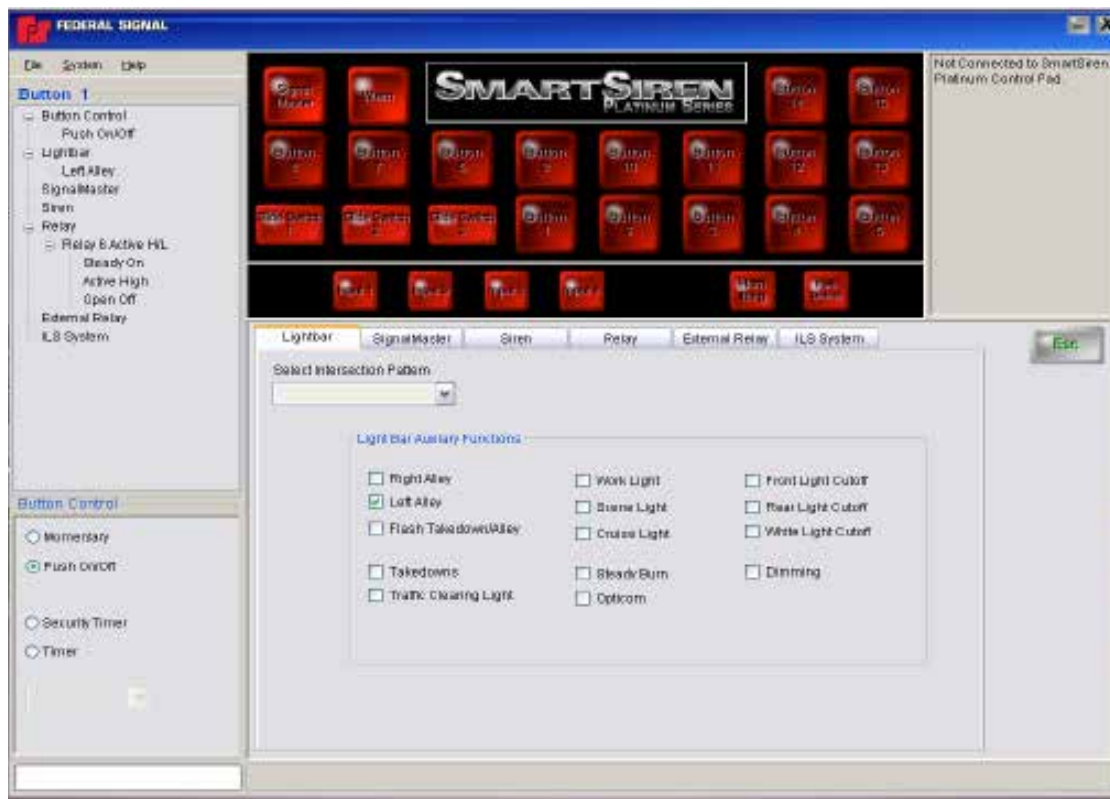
FEDERAL SIGNAL

File System Help

Button 1
Button Control
Push On/Off
Lightbar
Left Alley
SignalMaster
Siren
Relay
Relay 8 Active H/L
Steady On
Active High
Open Off
External Relay
ILS System

SMARTSIREN PLATINUM SERIES

Signal Master
Siren
Button 14
Button 15
Button 6
Button 7
Button 8
Button 9
Button 10
Button 11
Button 12
Button 13
Slide Switch 1
Slide Switch 2
Slide Switch 3
Button 1
Button 2
Button 3
Button 4
Button 5

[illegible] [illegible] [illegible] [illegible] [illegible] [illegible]

Not Connected to SmartSiren Platinum Control Pad

Lightbar | SignalMaster | Siren | Relay | External Relay | ILS System

Esc

Select Intersection Pattern

Light Bar Auxiliary Functions

Right Alley
Left Alley
Flash Takedown/Alley
Takedowns
Traffic Clearing Light
Work Light
Scene Light
Cruise Light
Steady Burn
Opticom
Front Light Cutoff
Rear Light Cutoff
White Light Cutoff
Dimming

Button Control
Momentary
Push On/Off
Security Timer
Timer